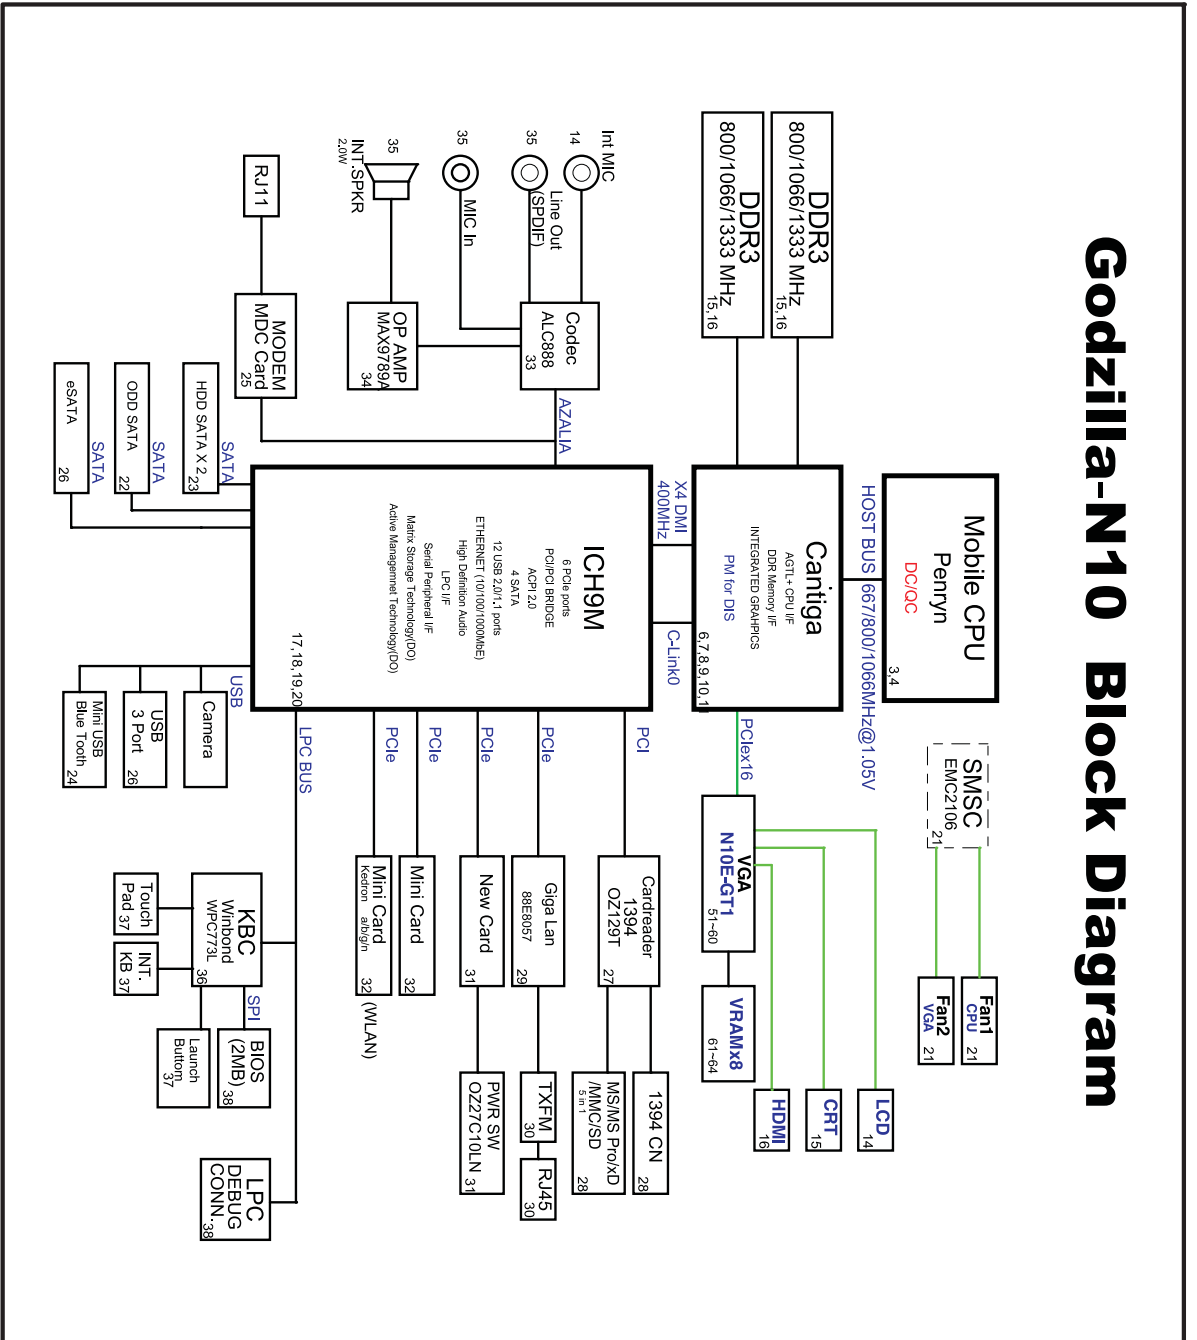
Godzilla-N10 Block Diagram

Mobile CPU
Penryn
DC/QC
3,4

HOST BUS 667/800/1066MHz@1.05V

DDR3
800/1066/1333 MHz
15,16

DDR3
800/1066/1333 MHz
15,16

Cantiga
AGTL+ CPU I/F
DDR Memory I/F
INTEGRATED GRAHPICS
PM for DIS
6,7,8,9,10,11

X4 DMI
400MHz

C-Link0

PCIex16

SMSC
EMC2106
21

Fan1
CPU
21

Fan2
VGA
21

VGA
N10E-GT1
51~60

VRAMx8
61~64

LCD
14

CRT
15

HDMI
16

ICH9M
6 PCIe ports
PCI/PCI BRIDGE
ACPI 2.0
4 SATA
12 USB 2.0/1.1 ports
ETHERNET (10/100/1000MbE)
High Definition Audio
LPC I/F
Serial Peripheral I/F
Matrix Storage Technology(DO)
Active Managemnet Technology(DO)
17,18,19,20

Int MIC
14

Line Out
(SPDIF)
35

MIC In
35

INT.SPKR
2.0W
35

RJ11

Codec
ALC888
33

OP AMP
MAX9789A
34

MODEM
MDC Card
25

AZALIA

HDD SATA X 2
23

ODD SATA
22

eSATA
26

SATA
SATA
SATA

USB

Camera

USB
3 Port
26

Mini USB
Blue Tooth
24

LPC BUS

PCIe
PCIe
PCIe
PCIe
PCI

Mini Card
Kedron a/b/g/n
32

(WLAN)

Mini Card
32

New Card
31

Giga Lan
88E8057
29

Cardreader
1394
OZ129T
27

PWR SW
OZ27C10LN
31

TXFM
30

RJ45
30

MS/MS Pro/xD
/MMC/SD
5 in 1
28

1394 CN
28

KBC
Winbond
WPC773L
36

Touch
Pad 37

INT.
KB 37

SPI

Launch
Button
37

BIOS
(2MB)
38

LPC
DEBUG
CONN.
38